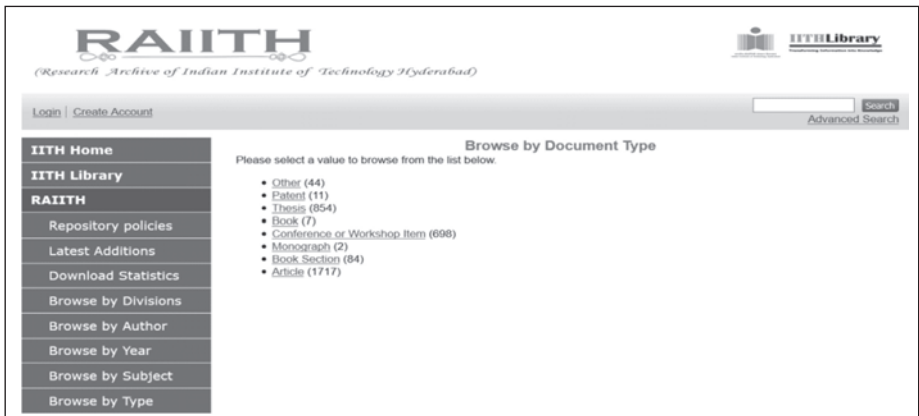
RAIITH
(Research Archive of Indian Institute of Technology Hyderabad)

IITHLibrary

Login | Create Account

Search
Advanced Search

IITH Home
IITH Library
RAIITH
Repository policies
Latest Additions
Download Statistics
Browse by Divisions
Browse by Author
Browse by Year
Browse by Subject
Browse by Type

Browse by Document Type

Please select a value to browse from the list below.

- Other (44)
- Patent (11)
- Thesis (854)
- Book (7)
- Conference or Workshop Item (698)
- Monograph (2)
- Book Section (84)
- Article (1717)